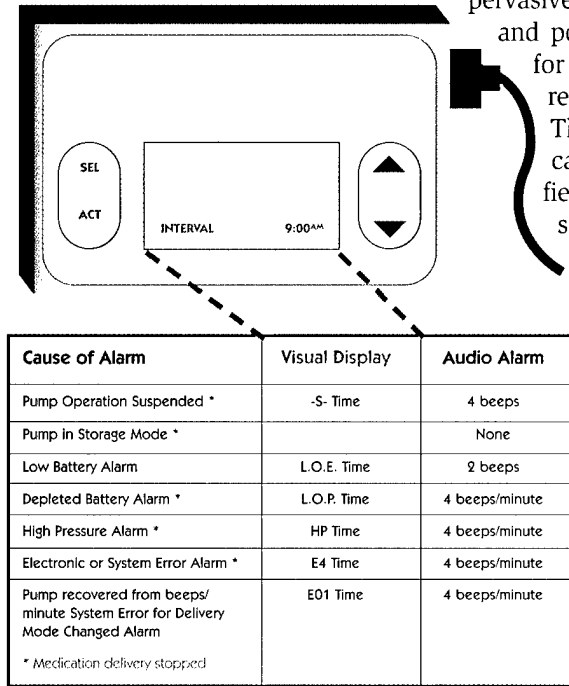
pervasive
and po
for
re
Th
ca
fie
s

SEL
ACT
INTERVAL 9:00AM

| Cause of Alarm | Visual Display | Audio Alarm |
|---|---|---|
| Pump Operation Suspended * | -S- Time | 4 beeps |
| Pump in Storage Mode * | | None |
| Low Battery Alarm | L.O.E. Time | 2 beeps |
| Depleted Battery Alarm * | L.O.P. Time | 4 beeps/minute |
| High Pressure Alarm * | HP Time | 4 beeps/minute |
| Electronic or System Error Alarm * | E4 Time | 4 beeps/minute |
| Pump recovered from beeps/ minute System Error for Delivery Mode Changed Alarm<br><br>* Medication delivery stopped | E01 Time | 4 beeps/minute |